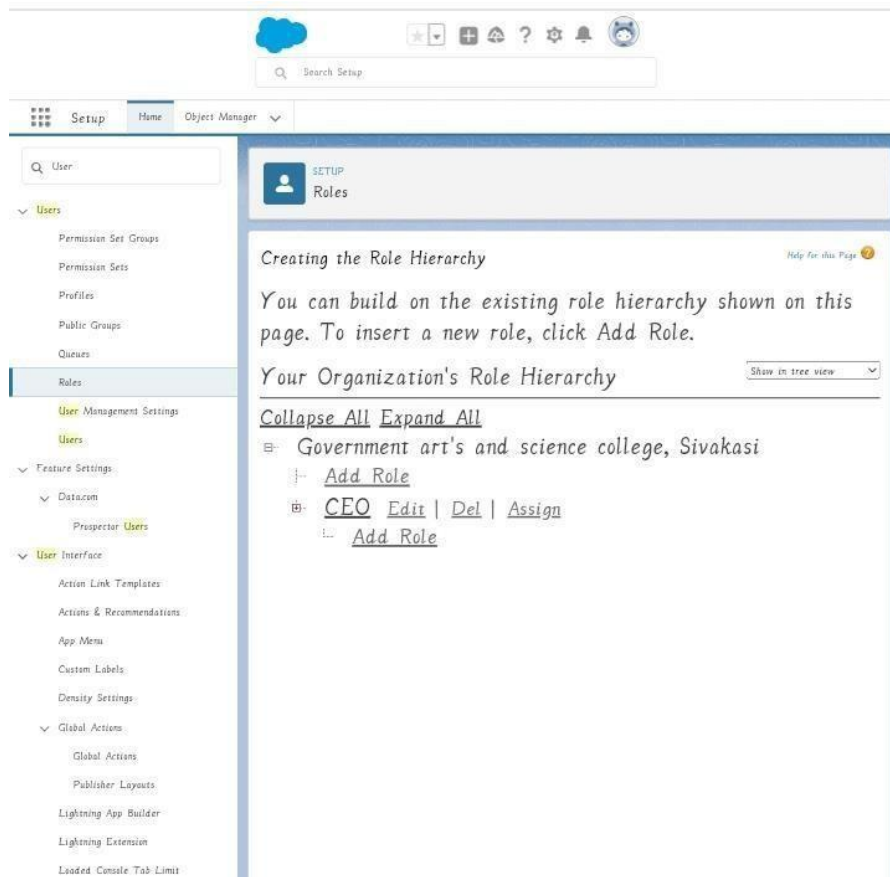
Search Setup

Setup Home Object Manager

User

Users

Permission Set Groups

Permission Sets

Profiles

Public Groups

Queues

Roles

User Management Settings

Users

Feature Settings

Data.com

Prospector Users

User Interface

Action Link Templates

Actions & Recommendations

App Menu

Custom Labels

Density Settings

Global Actions

Global Actions

Publisher Layouts

Lightning App Builder

Lightning Extension

Loaded Console Tab Limit

SETUP
Roles

Creating the Role Hierarchy

Help for this Page

You can build on the existing role hierarchy shown on this page. To insert a new role, click Add Role.

Your Organization's Role Hierarchy

Show in tree view

Collapse All Expand All

Government art's and science college, Sivakasi

Add Role

CEO Edit | Del | Assign

Add Role